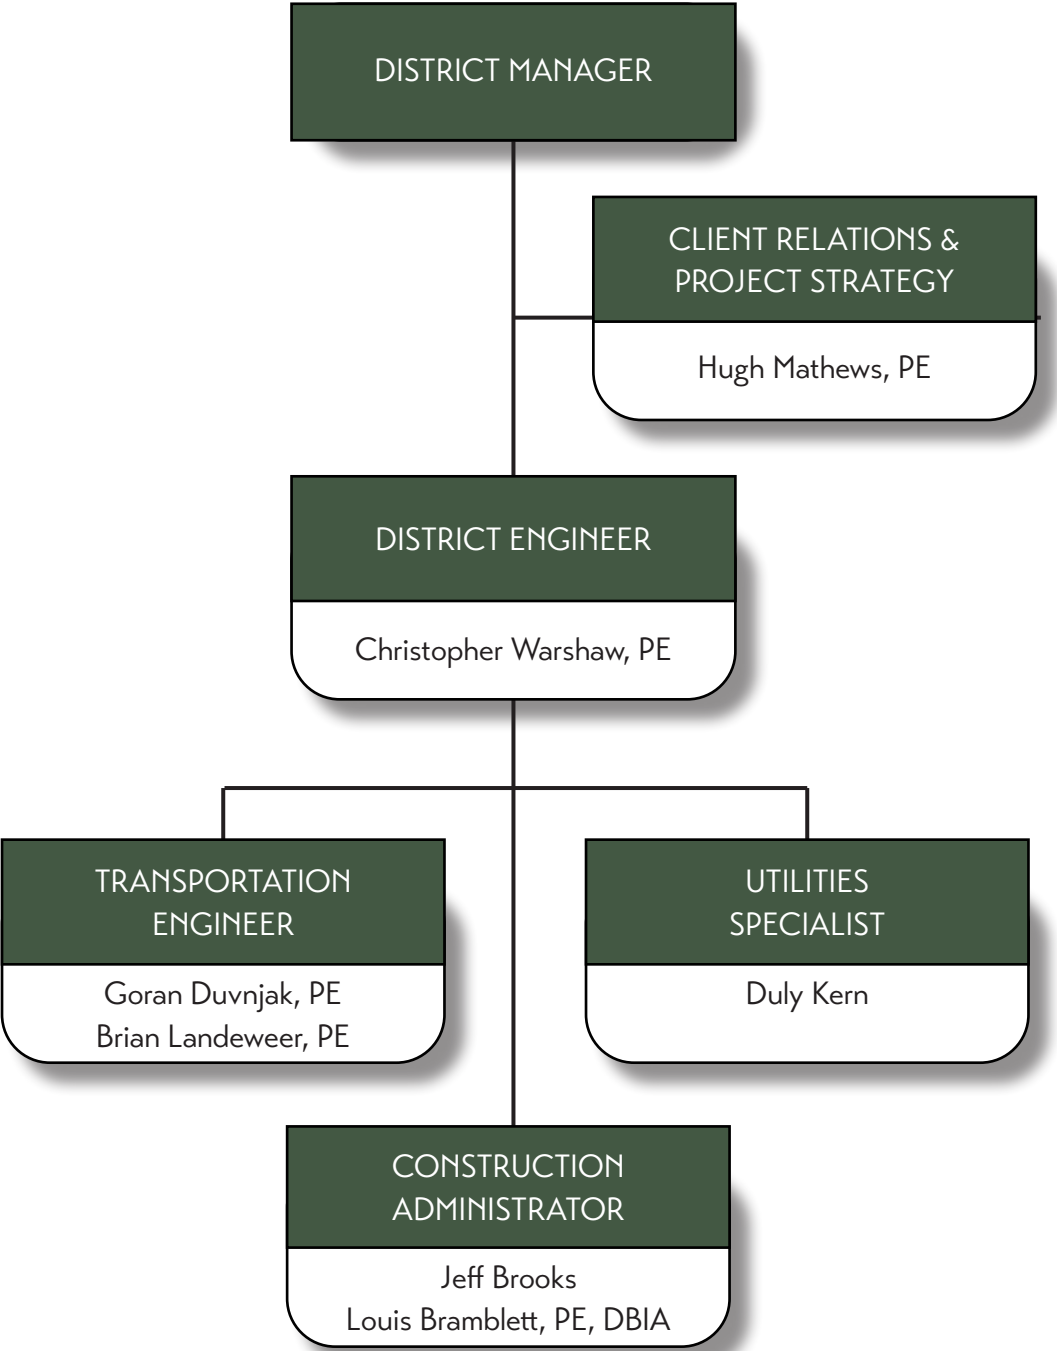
DISTRICT MANAGER

CLIENT RELATIONS & PROJECT STRATEGY

Hugh Mathews, PE

DISTRICT ENGINEER

Christopher Warshaw, PE

TRANSPORTATION ENGINEER

Goran Duvnjak, PE
Brian Landeweer, PE

UTILITIES SPECIALIST

Duly Kern

CONSTRUCTION ADMINISTRATOR

Jeff Brooks
Louis Bramblett, PE, DBIA